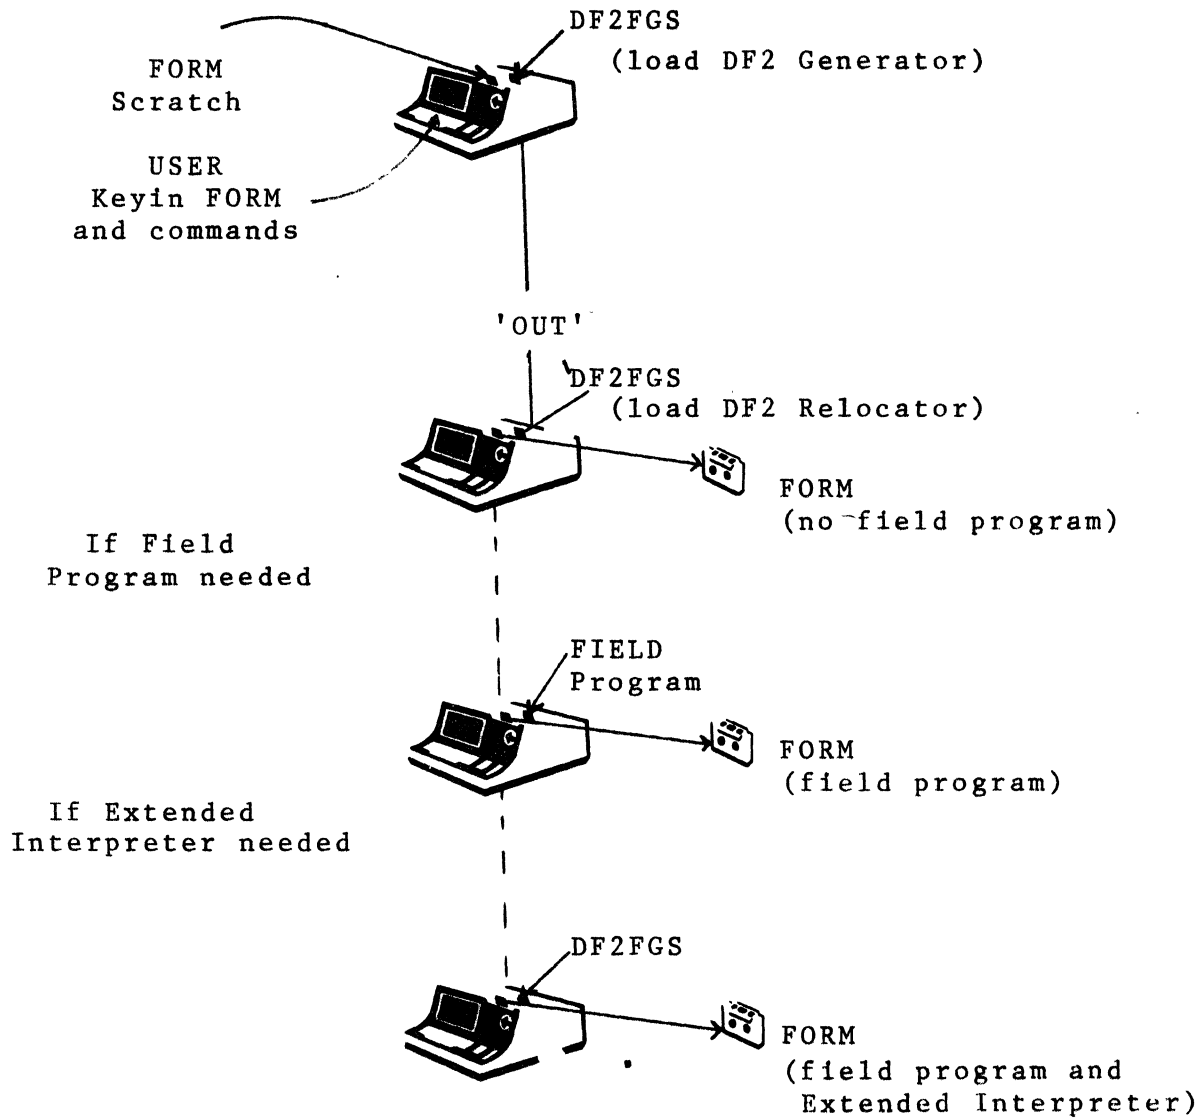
FORM
Scratch

DF2FGS
(load DF2 Generator)

USER
Keyin FORM
and commands

'OUT'

DF2FGS
(load DF2 Relocator)

FORM
(no field program)

If Field
Program needed

FIELD
Program

FORM
(field program)

If Extended
Interpreter needed

DF2FGS

FORM
(field program and
Extended Interpreter)